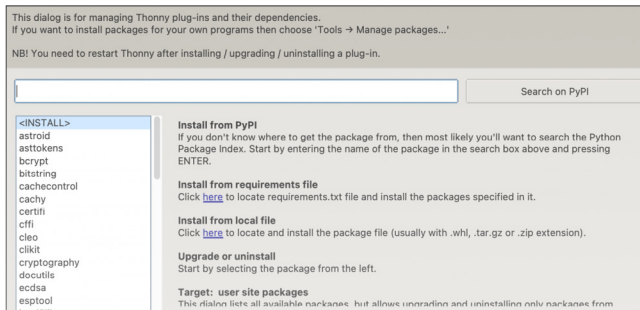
This dialog is for managing Thonny plug-ins and their dependencies.
If you want to install packages for your own programs then choose 'Tools → Manage packages...'

NB! You need to restart Thonny after installing / upgrading / uninstalling a plug-in.

Search on PyPI

<INSTALL>
astroid
asttokens
bcrypt
bitstring
cachecontrol
cachy
certifi
cffi
cleo
clikit
cryptography
docutils
ecdsa
esptool

Install from PyPI
If you don't know where to get the package from, then most likely you'll want to search the Python Package Index. Start by entering the name of the package in the search box above and pressing ENTER.

Install from requirements file
Click here to locate requirements.txt file and install the packages specified in it.

Install from local file
Click here to locate and install the package file (usually with .whl, .tar.gz or .zip extension).

Upgrade or uninstall
Start by selecting the package from the left.

Target: user site packages
This dialog lists all available packages, but allows upgrading and uninstalling only packages from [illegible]